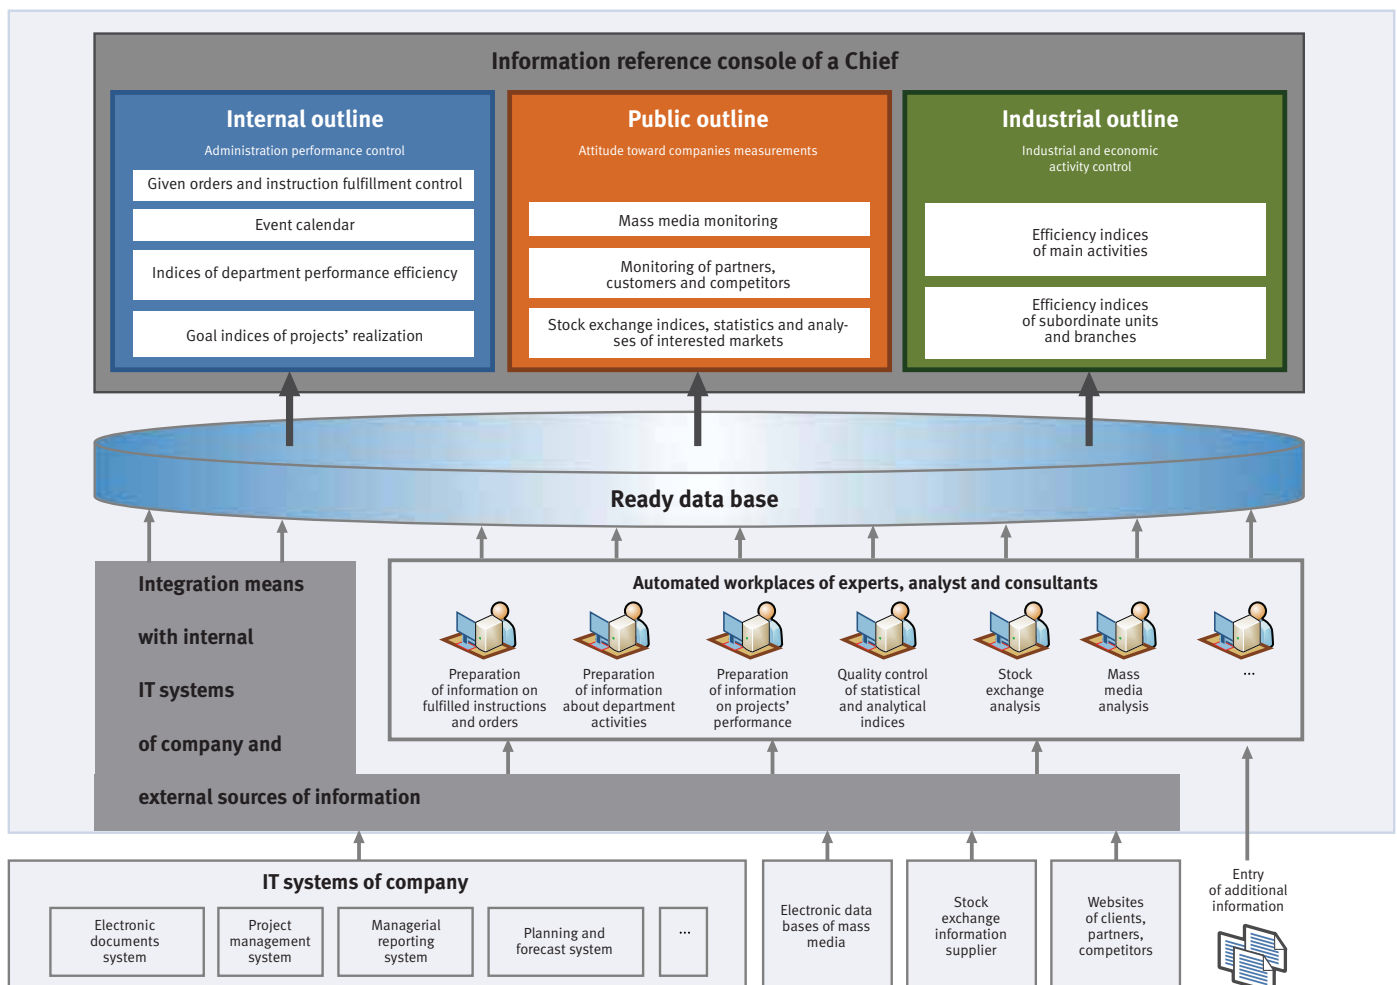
Information reference console of a Chief

Internal outline

Administration performance control

Given orders and instruction fulfillment control

Event calendar

Indices of department performance efficiency

Goal indices of projects' realization

Public outline

Attitude toward companies measurements

Mass media monitoring

Monitoring of partners, customers and competitors

Stock exchange indices, statistics and analyses of interested markets

Industrial outline

Industrial and economic activity control

Efficiency indices of main activities

Efficiency indices of subordinate units and branches

Ready data base

Integration means with internal IT systems of company and external sources of information

Automated workplaces of experts, analyst and consultants

Preparation of information on fulfilled instructions and orders

Preparation of information about department activities

Preparation of information on projects' performance

Quality control of statistical and analytical indices

Stock exchange analysis

Mass media analysis

...

IT systems of company

Electronic documents system

Project management system

Managerial reporting system

Planning and forecast system

...

Electronic data bases of mass media

Stock exchange information supplier

Websites of clients, partners, competitors

Entry of additional information